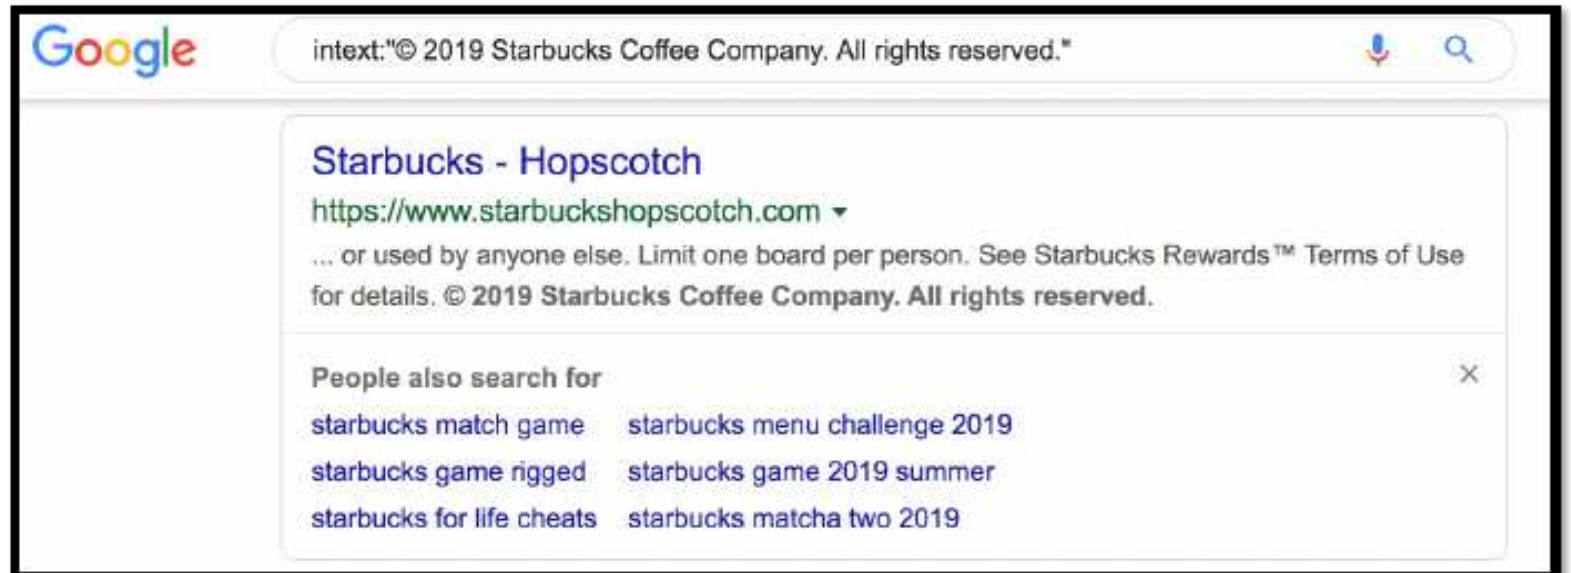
Google

intext:"© 2019 Starbucks Coffee Company. All rights reserved."

Starbucks - Hopscotch
https://www.starbuckshopscotch.com
... or used by anyone else. Limit one board per person. See Starbucks Rewards™ Terms of Use for details. © 2019 Starbucks Coffee Company. All rights reserved.

People also search for

| | |
|---|---|
| starbucks match game | starbucks menu challenge 2019 |
| starbucks game rigged | starbucks game 2019 summer |
| starbucks for life cheats | starbucks matcha two 2019 |